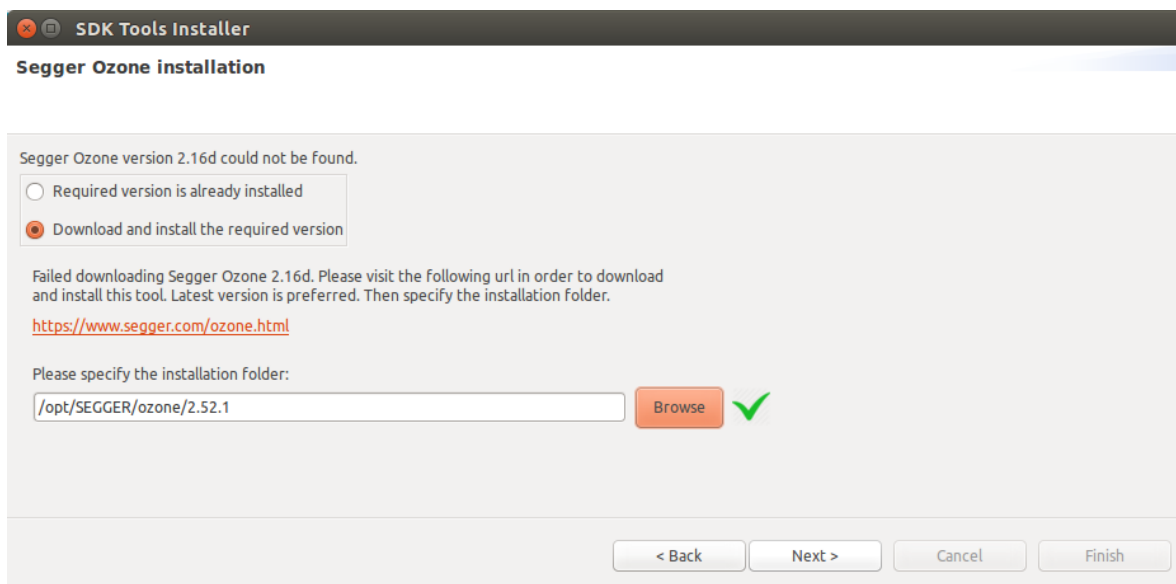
SDK Tools Installer

Segger Ozone installation

Segger Ozone version 2.16d could not be found.

Required version is already installed

Download and install the required version

Failed downloading Segger Ozone 2.16d. Please visit the following url in order to download and install this tool. Latest version is preferred. Then specify the installation folder.

https://www.segger.com/ozone.html

Please specify the installation folder:

/opt/SEGGER/ozone/2.52.1

Browse

< Back

Next >

Cancel

Finish